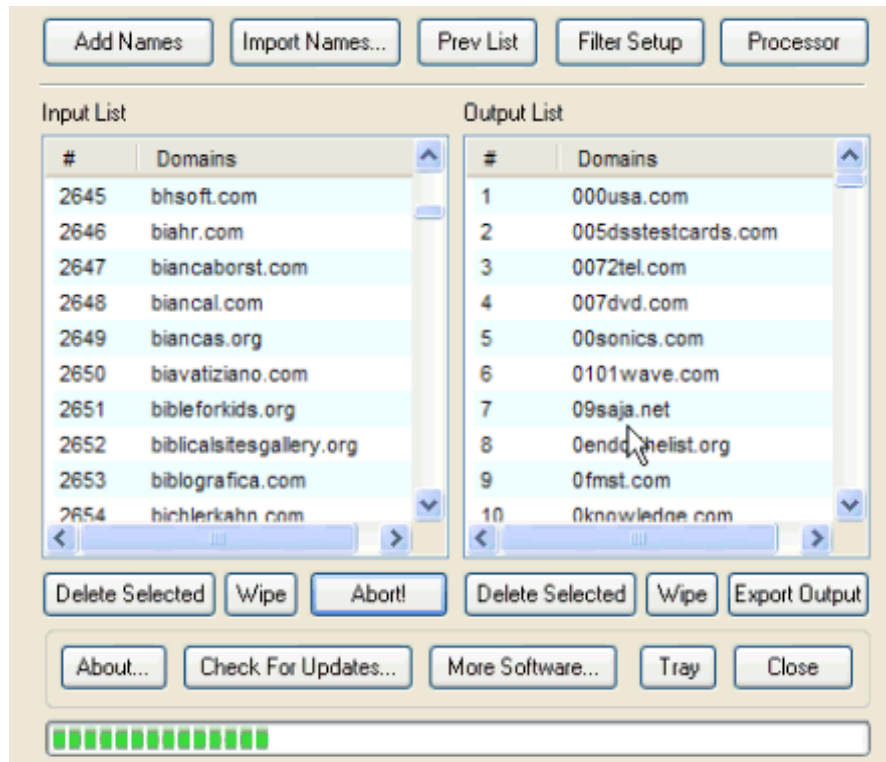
Add Names | Import Names... | Prev List | Filter Setup | Processor

Input List

| # | Domains |
|---|---|
| 2645 | bhsoft.com |
| 2646 | biahr.com |
| 2647 | biancaborst.com |
| 2648 | biancal.com |
| 2649 | biancas.org |
| 2650 | biavatiziano.com |
| 2651 | bibleforkids.org |
| 2652 | biblicalsitesgallery.org |
| 2653 | biblografica.com |
| 2654 | bichlerkahn.com |

Output List

| # | Domains |
|---|---|
| 1 | 000usa.com |
| 2 | 005dsstestcards.com |
| 3 | 0072tel.com |
| 4 | 007dvd.com |
| 5 | 00sonics.com |
| 6 | 0101wave.com |
| 7 | 09saja.net |
| 8 | 0endo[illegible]helist.org |
| 9 | 0fmst.com |
| 10 | 0knowledge.com |

Delete Selected | Wipe | Abort! | Delete Selected | Wipe | Export Output

About... | Check For Updates... | More Software... | Tray | Close